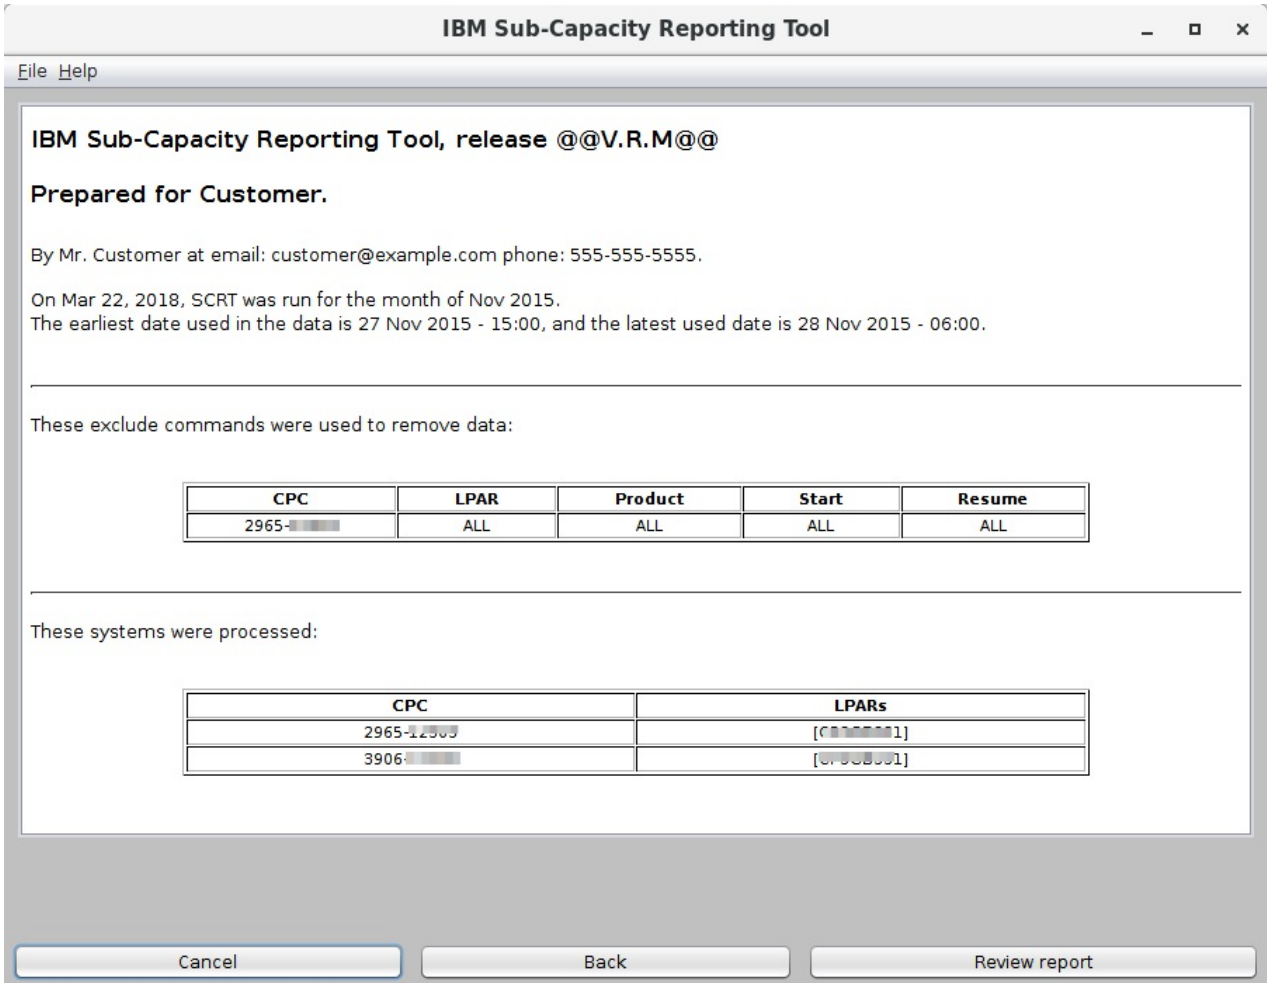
IBM Sub-Capacity Reporting Tool

File Help

IBM Sub-Capacity Reporting Tool, release @@V.R.M@@

Prepared for Customer.

By Mr. Customer at email: customer@example.com phone: 555-555-5555.

On Mar 22, 2018, SCRT was run for the month of Nov 2015.
The earliest date used in the data is 27 Nov 2015 - 15:00, and the latest used date is 28 Nov 2015 - 06:00.

These exclude commands were used to remove data:

| CPC | LPAR | Product | Start | Resume |
|---|---|---|---|---|
| 2965-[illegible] | ALL | ALL | ALL | ALL |

These systems were processed:

| CPC | LPARs |
|---|---|
| 2965-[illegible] | [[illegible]1] |
| 3906-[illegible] | [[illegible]1] |

Cancel Back Review report